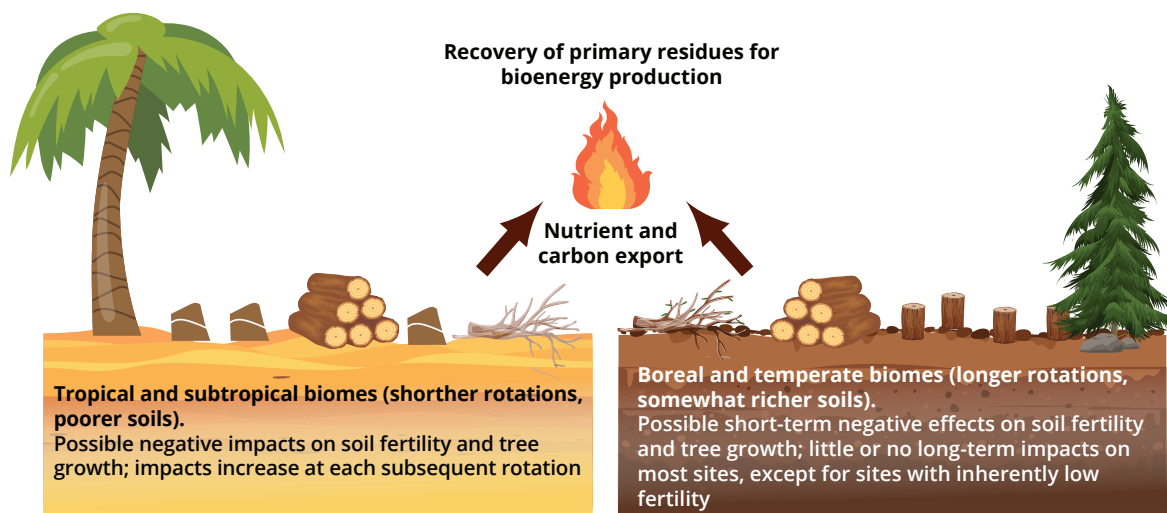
Recovery of primary residues for bioenergy production

Nutrient and carbon export

Tropical and subtropical biomes (shorter rotations, poorer soils).
Possible negative impacts on soil fertility and tree growth; impacts increase at each subsequent rotation

Boreal and temperate biomes (longer rotations, somewhat richer soils).
Possible short-term negative effects on soil fertility and tree growth; little or no long-term impacts on most sites, except for sites with inherently low fertility